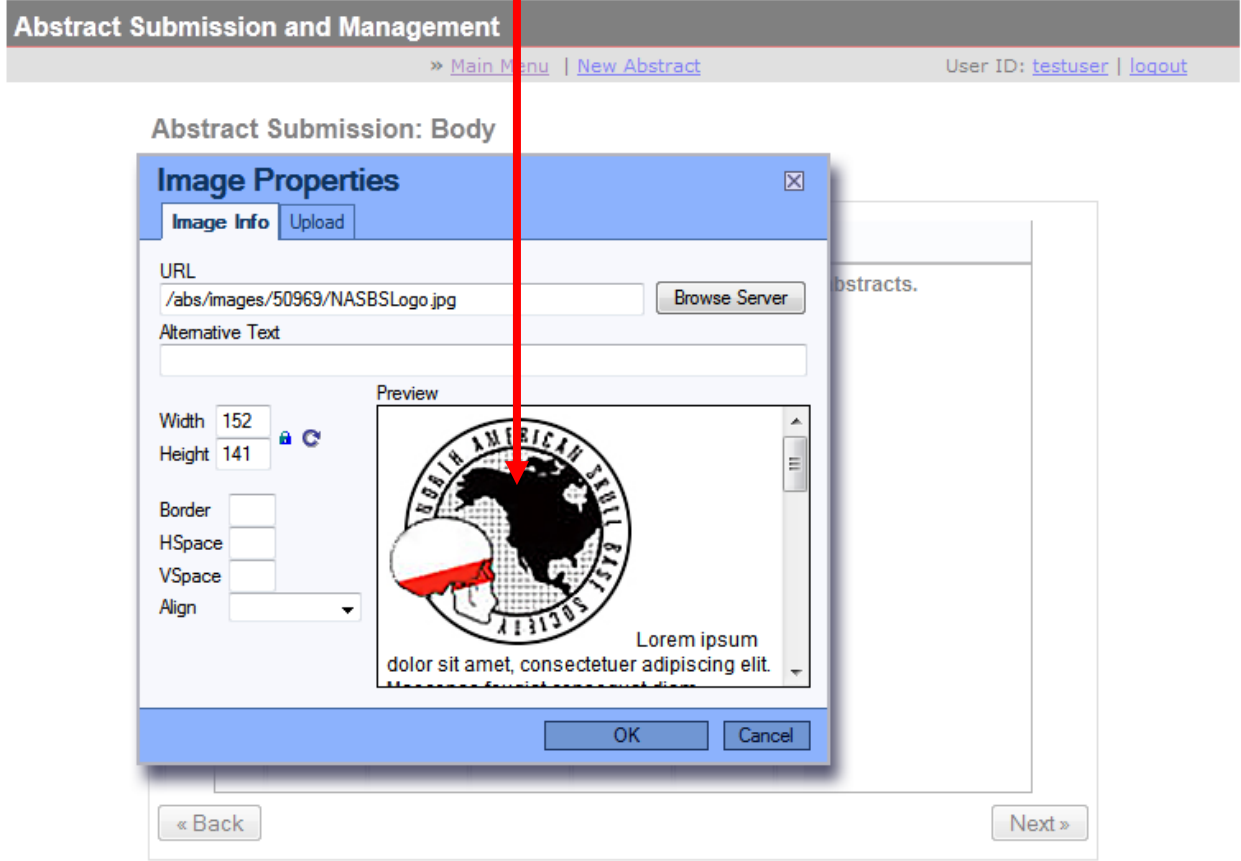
Abstract Submission and Management

» Main Menu | New Abstract User ID: testuser | logout

Abstract Submission: Body

Image Properties

Image Info Upload

URL
/abs/images/50969/NASBSLogo.jpg
Browse Server

Alternative Text

Width 152
Height 141

Border
HSpace
VSpace
Align

Preview

NORTH AMERICAN SKULL BASE SOCIETY

Lorem ipsum dolor sit amet, consectetuer adipiscing elit. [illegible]

bstracts.

OK Cancel

« Back Next »